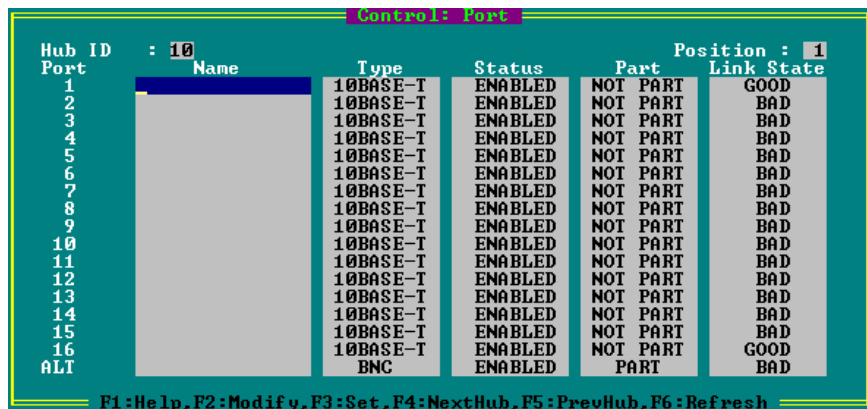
Control: Port

Hub ID : 10

Position : 1

| Port | Name | Type | Status | Part | Link State |
|---|---|---|---|---|---|
| 1 | | 10BASE-T | ENABLED | NOT PART | GOOD |
| 2 | | 10BASE-T | ENABLED | NOT PART | BAD |
| 3 | | 10BASE-T | ENABLED | NOT PART | BAD |
| 4 | | 10BASE-T | ENABLED | NOT PART | BAD |
| 5 | | 10BASE-T | ENABLED | NOT PART | BAD |
| 6 | | 10BASE-T | ENABLED | NOT PART | BAD |
| 7 | | 10BASE-T | ENABLED | NOT PART | BAD |
| 8 | | 10BASE-T | ENABLED | NOT PART | BAD |
| 9 | | 10BASE-T | ENABLED | NOT PART | BAD |
| 10 | | 10BASE-T | ENABLED | NOT PART | BAD |
| 11 | | 10BASE-T | ENABLED | NOT PART | BAD |
| 12 | | 10BASE-T | ENABLED | NOT PART | BAD |
| 13 | | 10BASE-T | ENABLED | NOT PART | BAD |
| 14 | | 10BASE-T | ENABLED | NOT PART | BAD |
| 15 | | 10BASE-T | ENABLED | NOT PART | BAD |
| 16 | | 10BASE-T | ENABLED | NOT PART | GOOD |
| ALT | | BNC | ENABLED | PART | BAD |

F1:Help,F2:Modify,F3:Set,F4:NextHub,F5:PrevHub,F6:Refresh